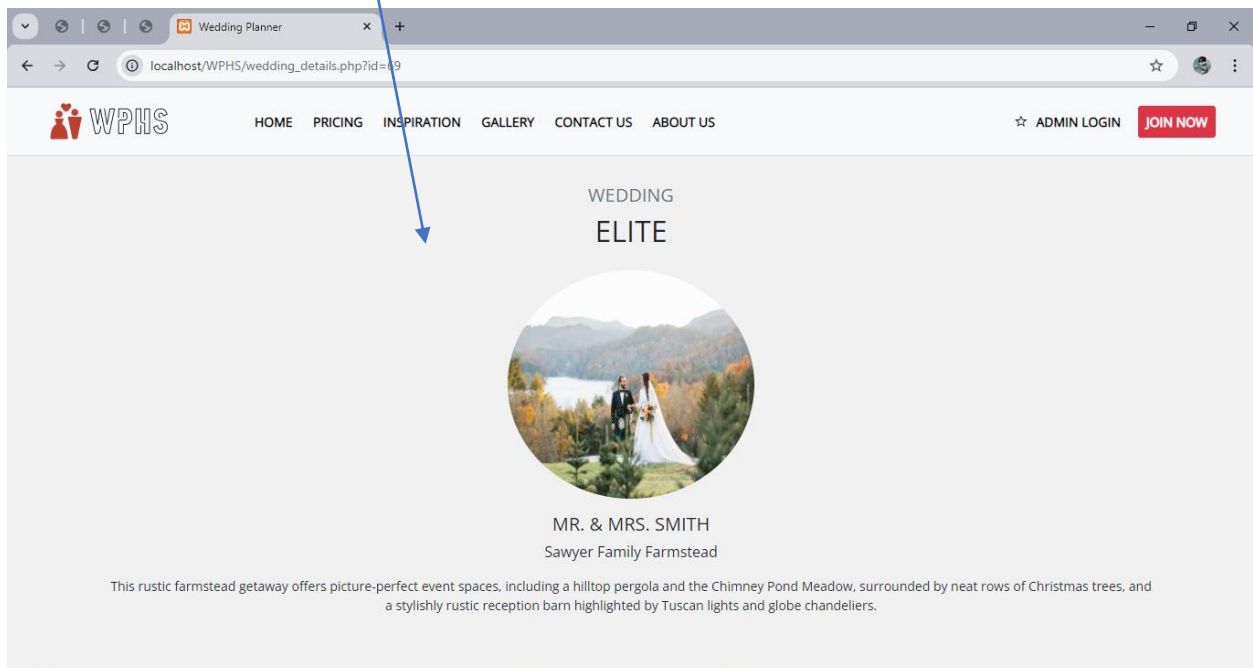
Wedding Planner

localhost/WPHS/wedding_details.php?id=69

WPHS

HOME PRICING INSPIRATION GALLERY CONTACT US ABOUT US

ADMIN LOGIN

JOIN NOW

WEDDING

ELITE

MR. & MRS. SMITH

Sawyer Family Farmstead

This rustic farmstead getaway offers picture-perfect event spaces, including a hilltop pergola and the Chimney Pond Meadow, surrounded by neat rows of Christmas trees, and a stylishly rustic reception barn highlighted by Tuscan lights and globe chandeliers.